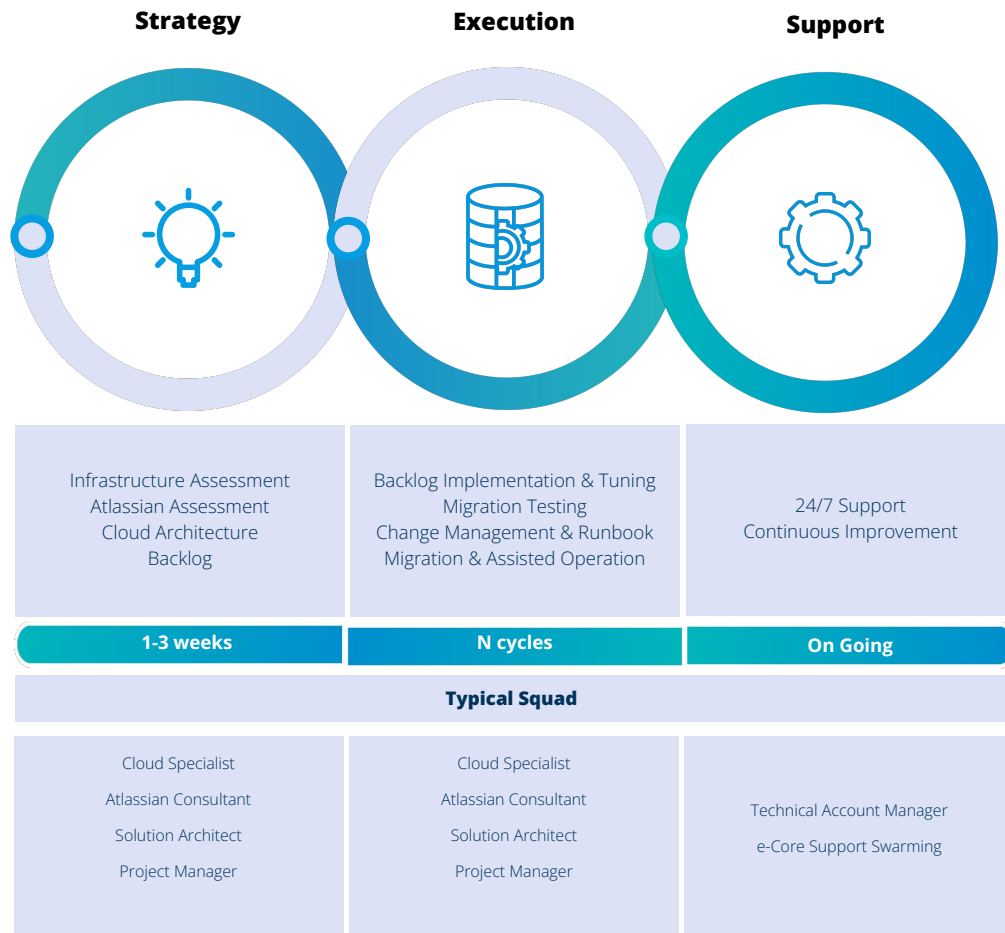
Strategy

Execution

Support

Infrastructure Assessment
Atlassian Assessment
Cloud Architecture
Backlog

Backlog Implementation & Tuning
Migration Testing
Change Management & Runbook
Migration & Assisted Operation

24/7 Support
Continuous Improvement

1-3 weeks

N cycles

On Going

Typical Squad

Cloud Specialist
Atlassian Consultant
Solution Architect
Project Manager

Cloud Specialist
Atlassian Consultant
Solution Architect
Project Manager

Technical Account Manager
e-Core Support Swarming